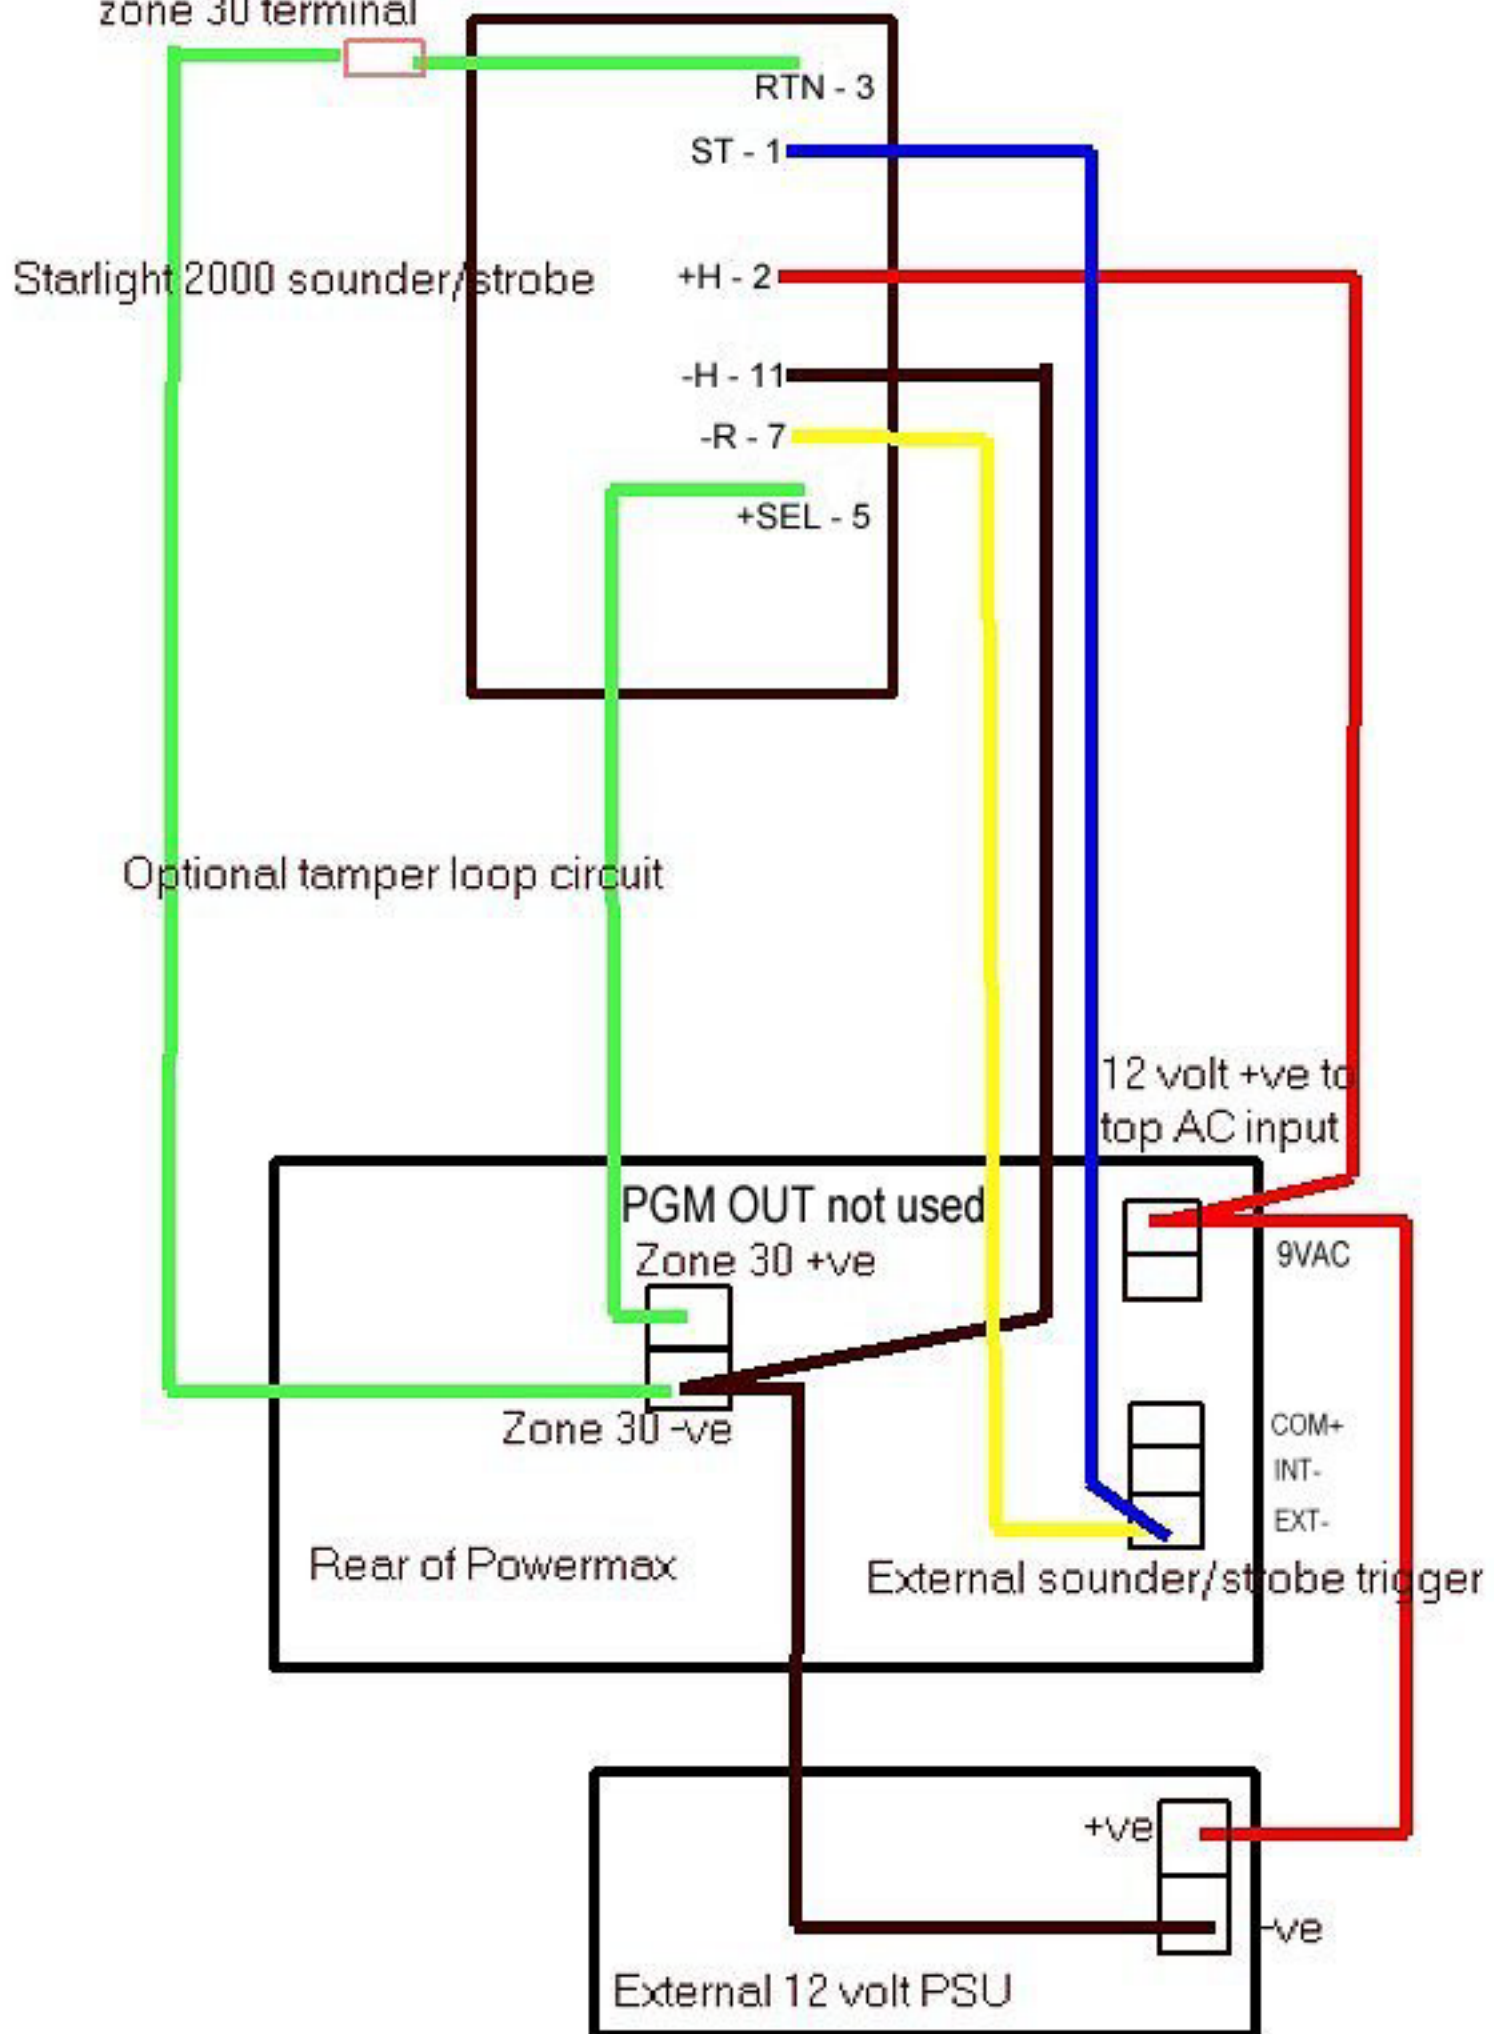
zone 30 terminal

RTN - 3

ST - 1

Starlight 2000 sounder/strobe

+H - 2

-H - 11

-R - 7

+SEL - 5

Optional tamper loop circuit

12 volt +ve to top AC input

PGM OUT not used

Zone 30 +ve

9VAC

Zone 30 -ve

COM+

INT-

EXT-

Rear of Powermax

External sounder/strobe trigger

+ve

-ve

External 12 volt PSU